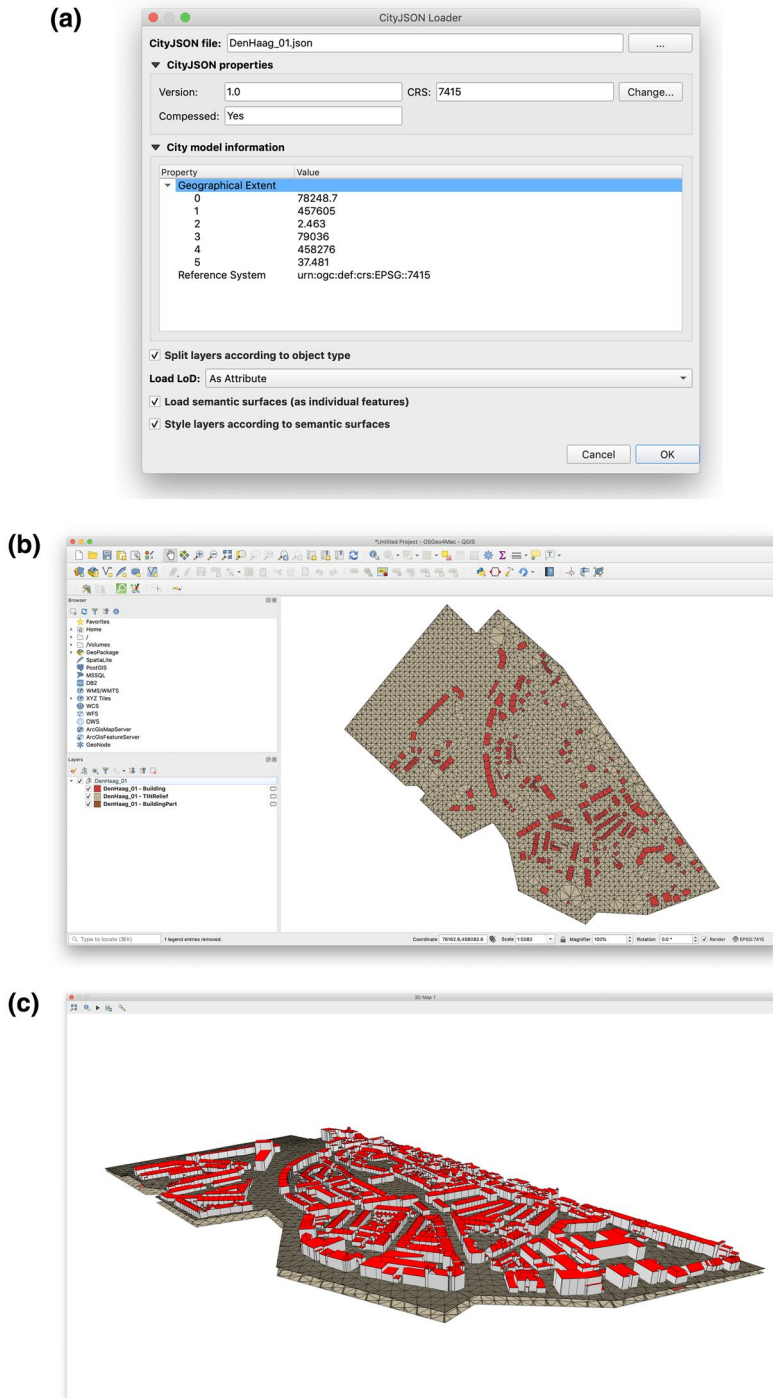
(a)

CityJSON Loader

CityJSON file: DenHaag_01.json ...

▼ CityJSON properties

Version: 1.0 CRS: 7415 Change...

Compressed: Yes

▼ City model information

| Property | Value |
|---|---|
| ▼ Geographical Extent | |
| 0 | 78248.7 |
| 1 | 457605 |
| 2 | 2.463 |
| 3 | 79036 |
| 4 | 458276 |
| 5 | 37.481 |
| Reference System | urn:ogc:def:crs:EPSG::7415 |

✓ Split layers according to object type

Load LoD: As Attribute

✓ Load semantic surfaces (as individual features)

✓ Style layers according to semantic surfaces

Cancel OK

(b)

*Untitled Project - OSGeo4Mac - QGIS

Browser

Favorites
Home
/
/Volumes
GeoPackage
SpatiaLite
PostGIS
MSSQL
DB2
WMS/WMTS
XYZ Tiles
WCS
WFS
OWS
ArcGisMapServer
ArcGisFeatureServer
GeoNode

Layers

DenHaag_01
DenHaag_01 - Building
DenHaag_01 - TINRelief
DenHaag_01 - BuildingPart

Type to locate (⌘K) 1 legend entries removed.

Coordinate 78102.6,458082.6 Scale 1:5382 Magnifier 100% Rotation 0.0 ° ✓ Render EPSG:7415

(c)

3D Map 1